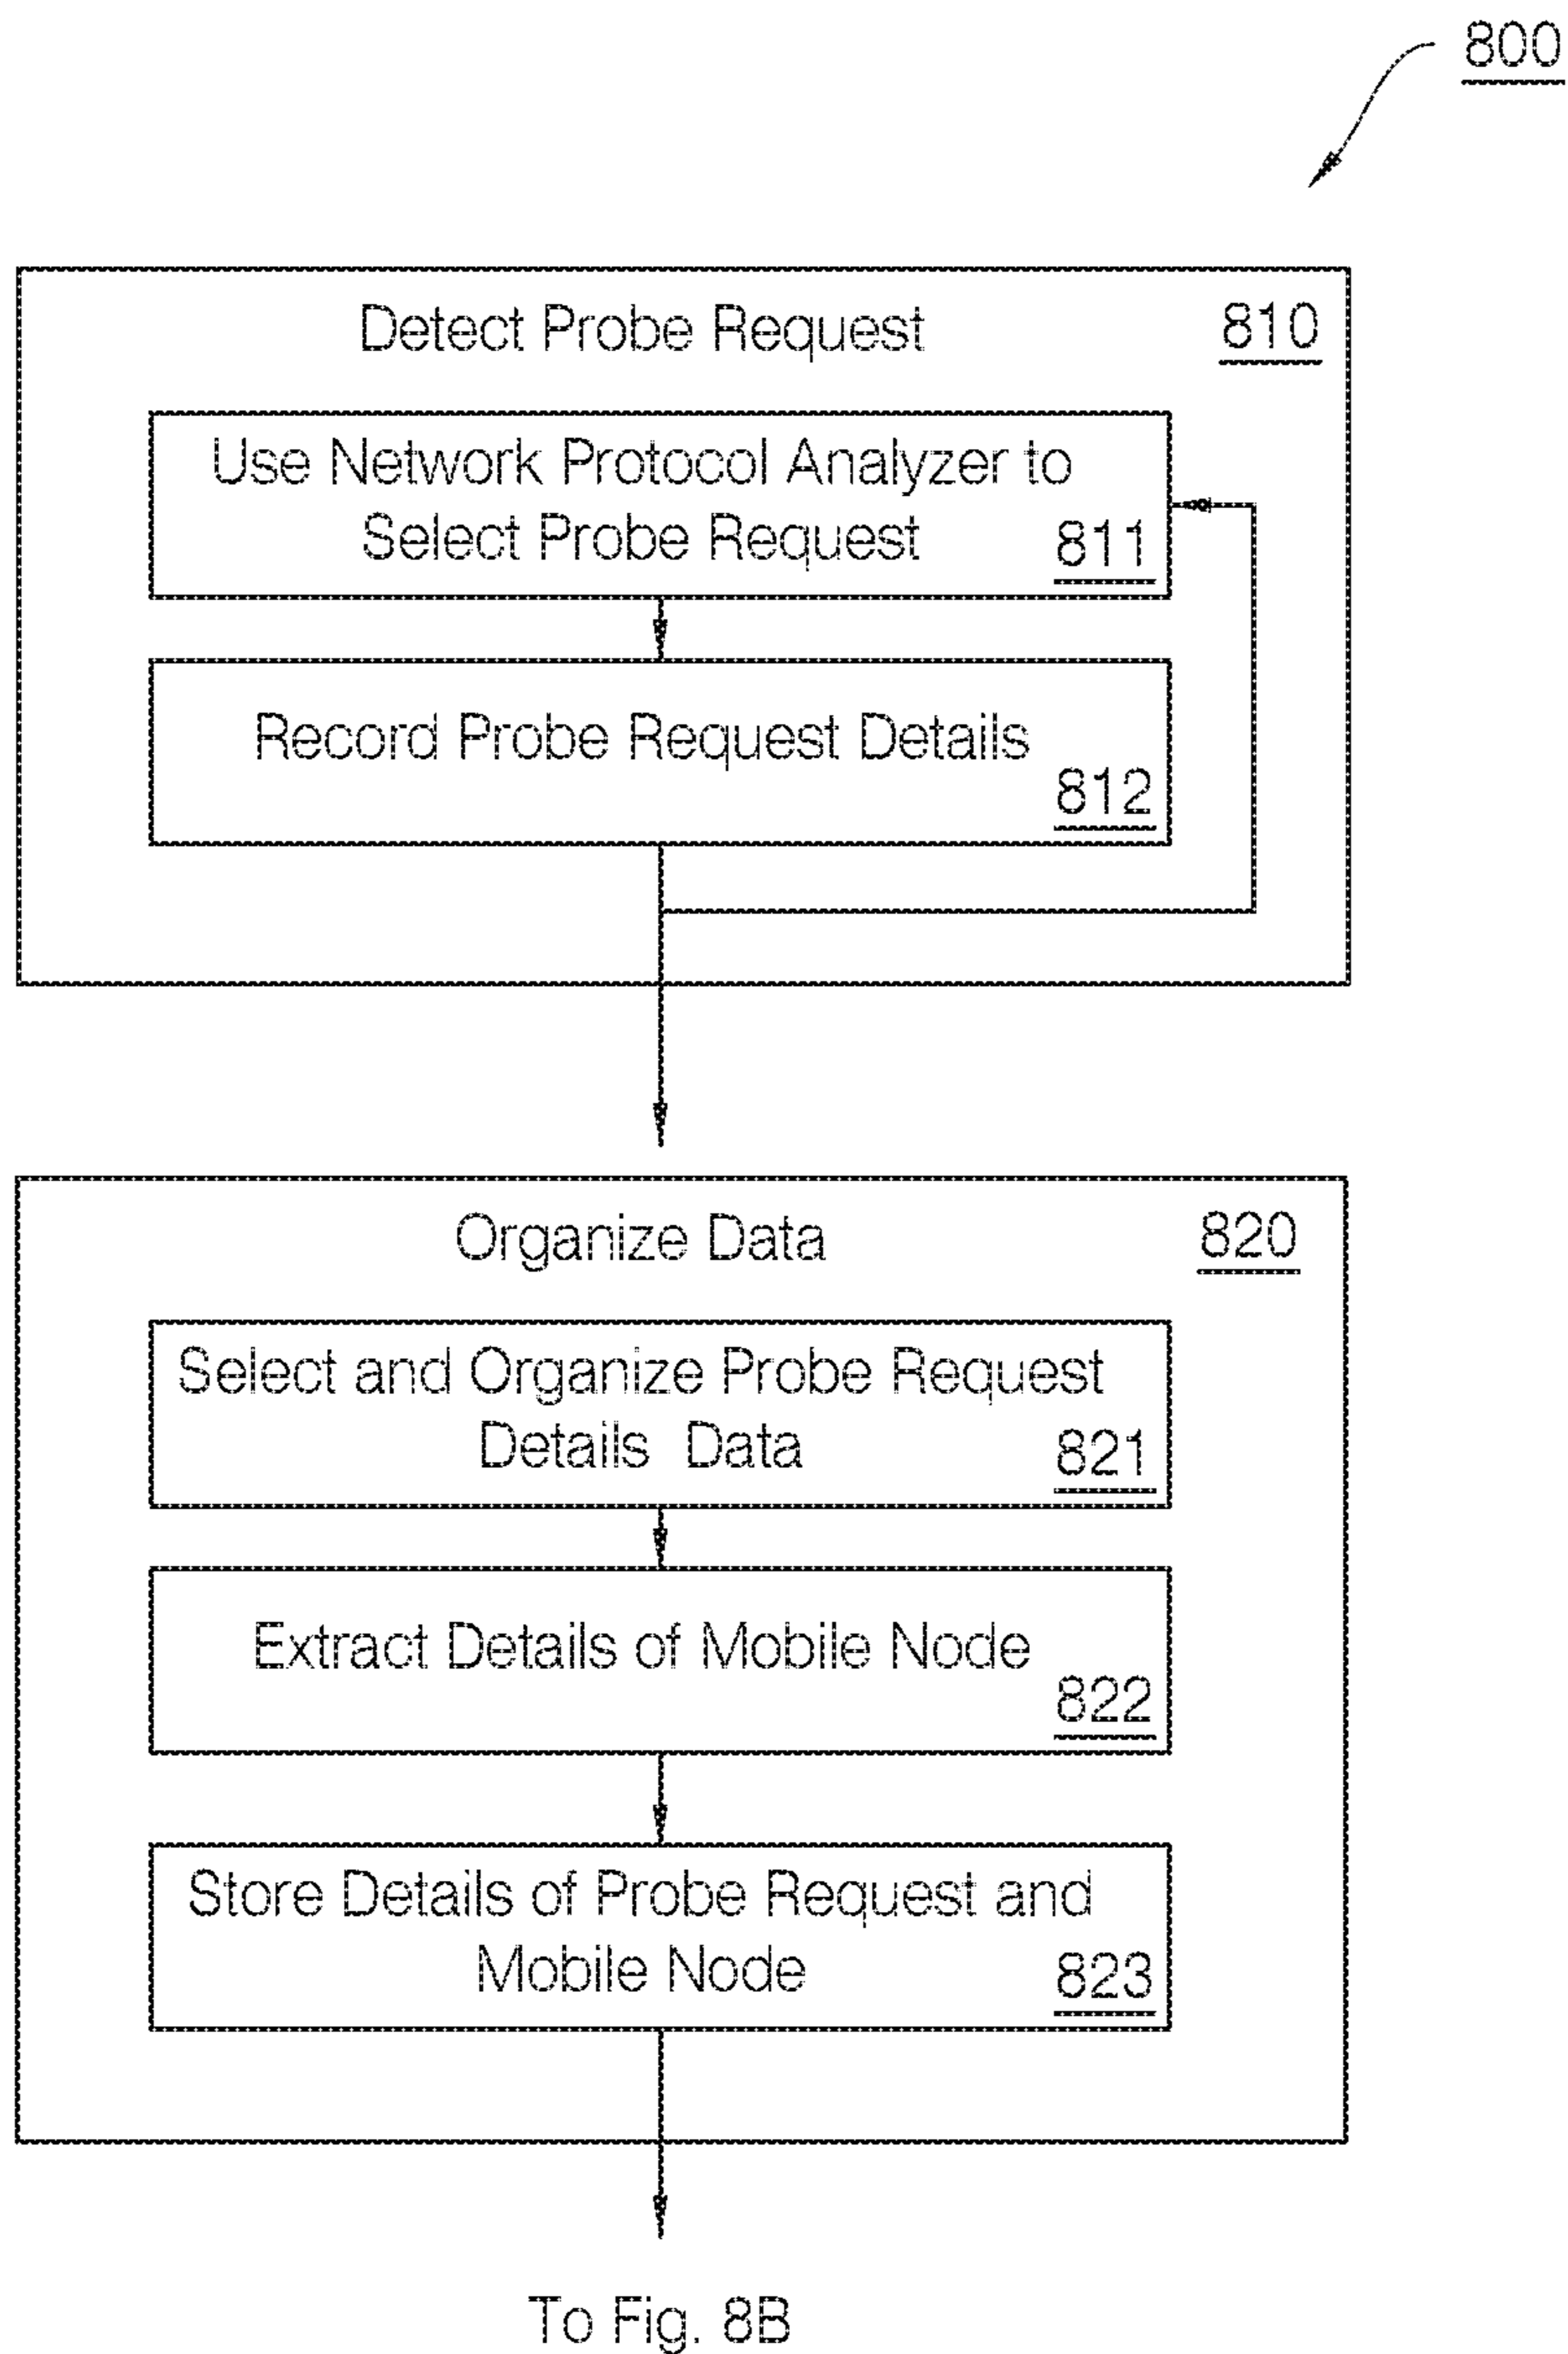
800

Detect Probe Request 810

Use Network Protocol Analyzer to Select Probe Request 811

Record Probe Request Details 812

Organize Data 820

Select and Organize Probe Request Details Data 821

Extract Details of Mobile Node 822

Store Details of Probe Request and Mobile Node 823

To Fig. 8B